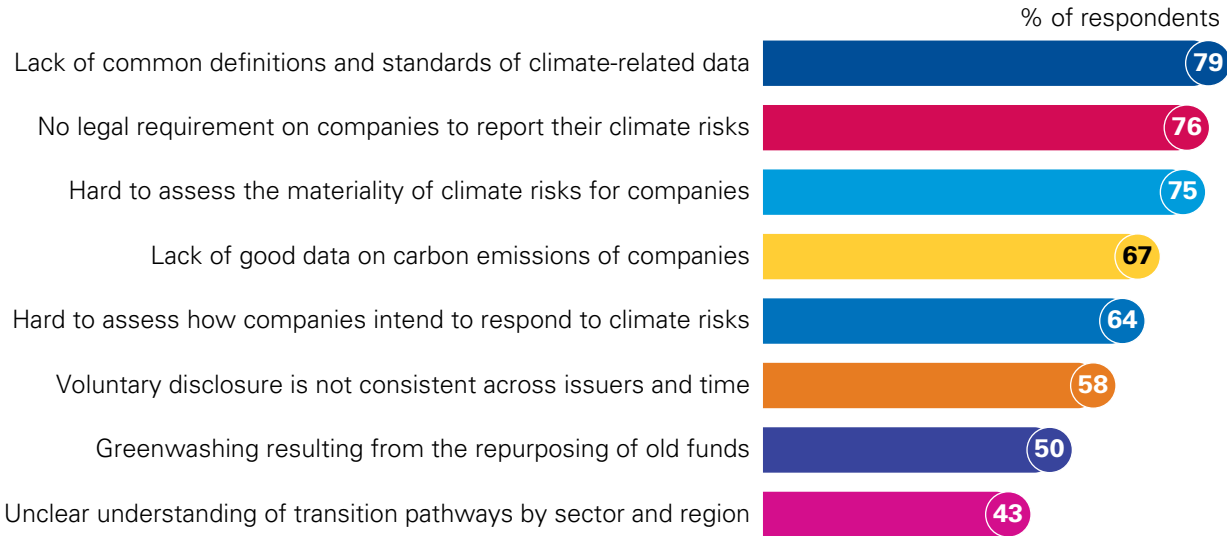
% of respondents

Lack of common definitions and standards of climate-related data 79

No legal requirement on companies to report their climate risks 76

Hard to assess the materiality of climate risks for companies 75

Lack of good data on carbon emissions of companies 67

Hard to assess how companies intend to respond to climate risks 64

Voluntary disclosure is not consistent across issuers and time 58

Greenwashing resulting from the repurposing of old funds 50

Unclear understanding of transition pathways by sector and region 43